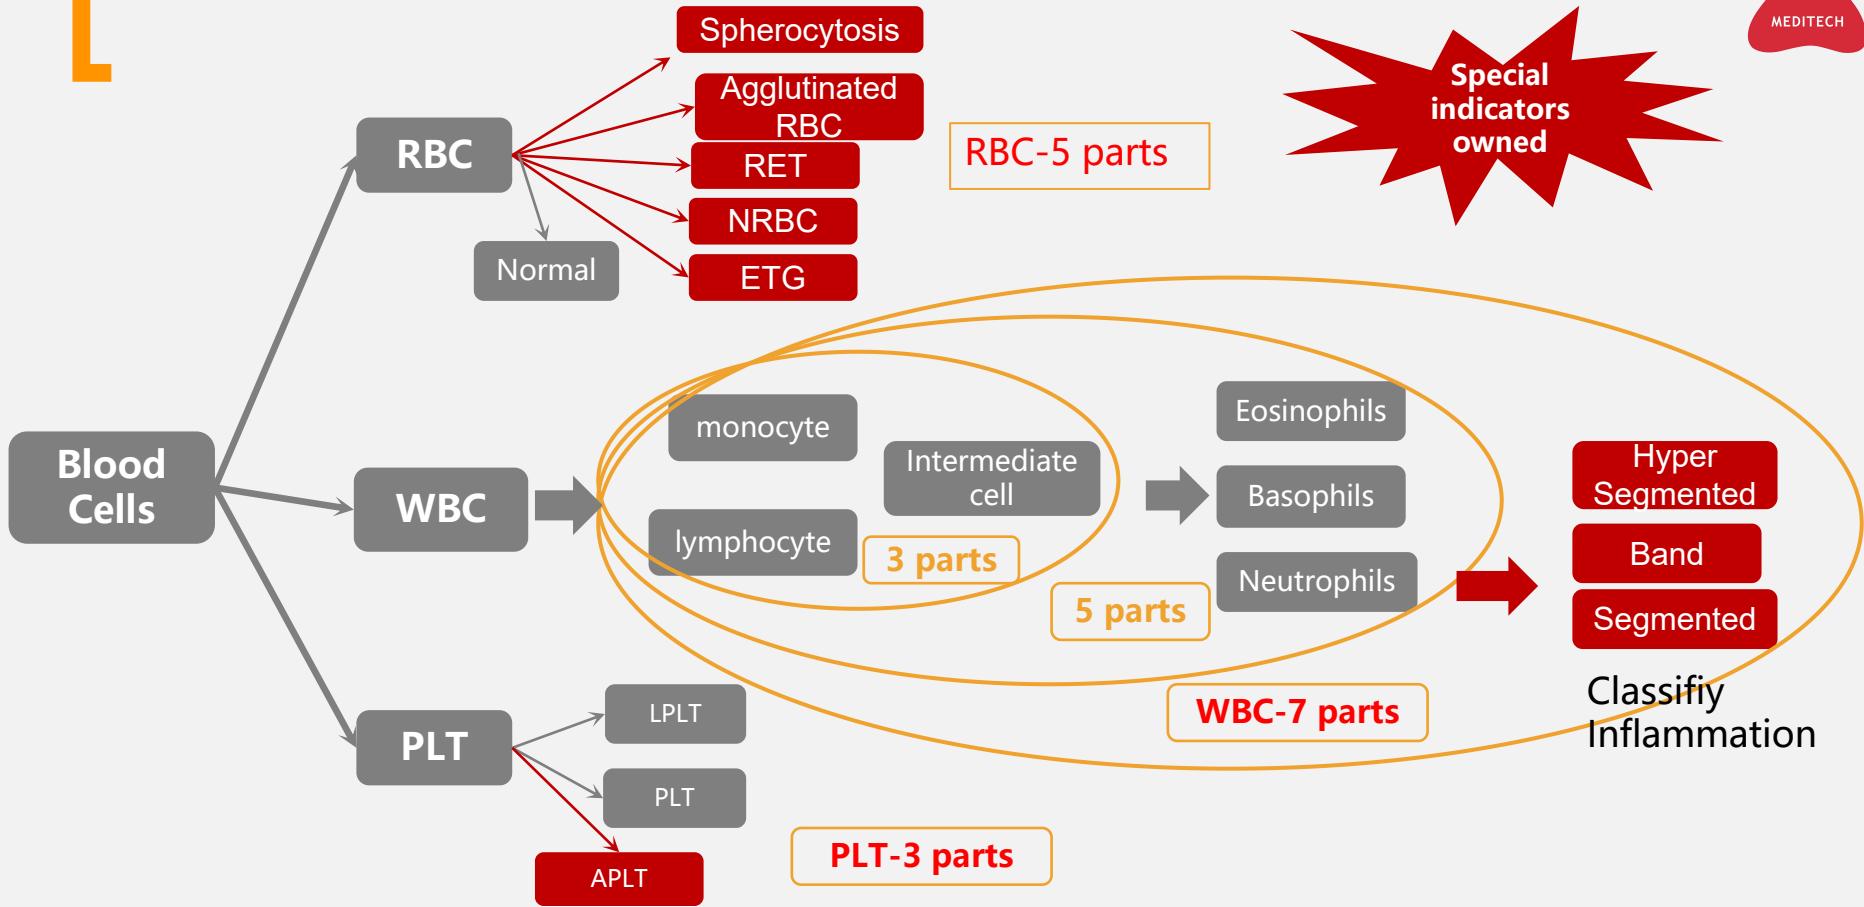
L

MEDITECH

Special indicators owned

Blood Cells

RBC

Spherocytosis

Agglutinated RBC

RET

NRBC

ETG

Normal

RBC-5 parts

WBC

monocyte

Intermediate cell

lymphocyte

3 parts

Eosinophils

Basophils

Neutrophils

5 parts

Hyper Segmented

Band

Segmented

Classifiy Inflammation

WBC-7 parts

PLT

LPLT

PLT

APLT

PLT-3 parts